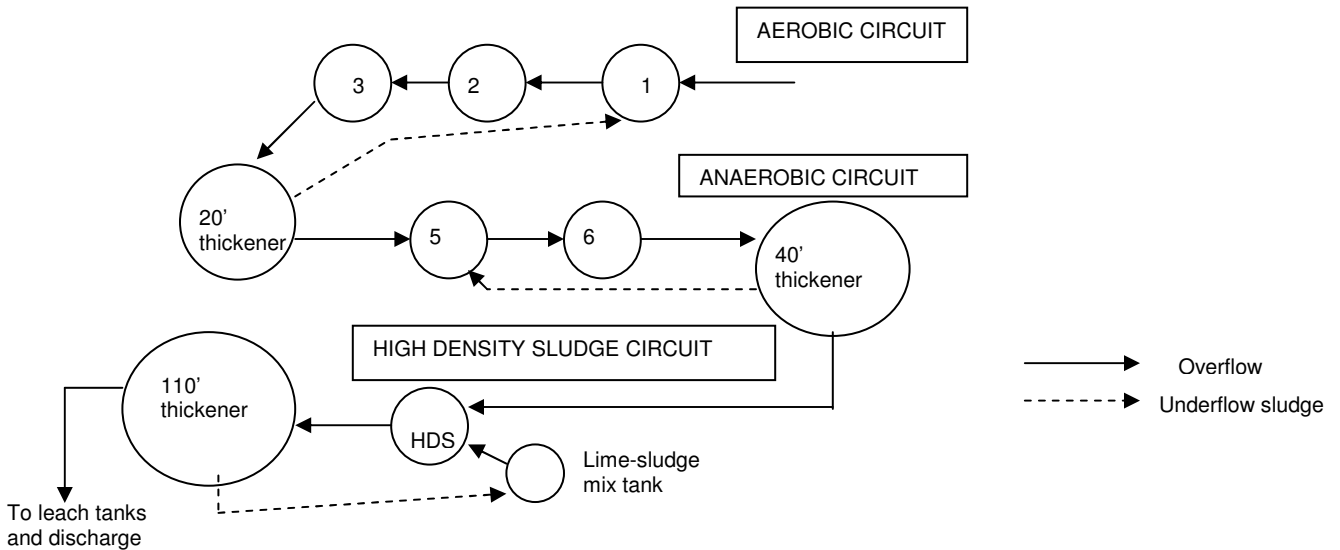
AEROBIC CIRCUIT

3

2

1

20' thickener

ANAEROBIC CIRCUIT

5

6

40' thickener

HIGH DENSITY SLUDGE CIRCUIT

110' thickener

HDS

Lime-sludge mix tank

To leach tanks and discharge

Overflow

Underflow sludge